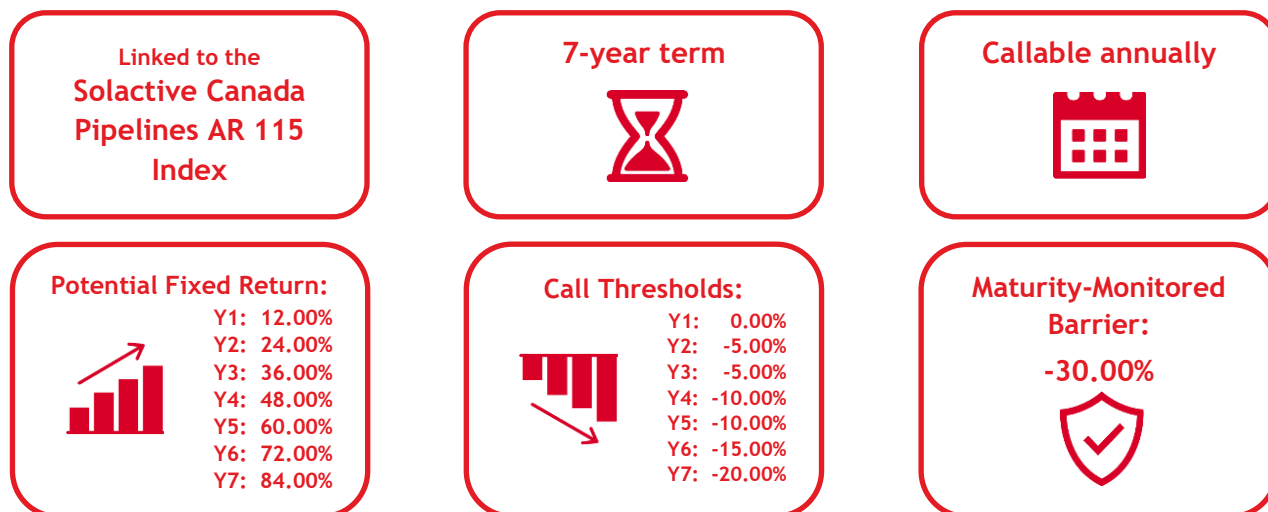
Linked to the Solactive Canada Pipelines AR 115 Index

7-year term

Callable annually

Potential Fixed Return:
Y1: 12.00%
Y2: 24.00%
Y3: 36.00%
Y4: 48.00%
Y5: 60.00%
Y6: 72.00%
Y7: 84.00%

Call Thresholds:
Y1: 0.00%
Y2: -5.00%
Y3: -5.00%
Y4: -10.00%
Y5: -10.00%
Y6: -15.00%
Y7: -20.00%

Maturity-Monitored Barrier:
-30.00%